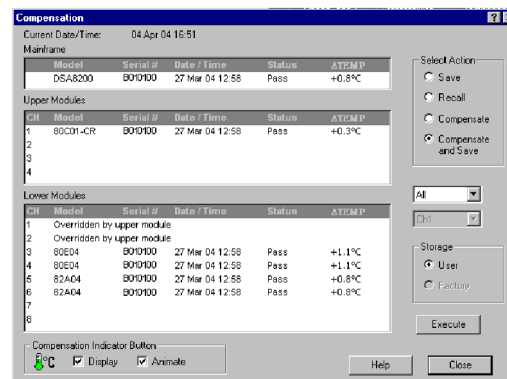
Compensation

Current Date/Time: 04 Apr 04 16:51

Mainframe

| Model | Serial # | Date / Time | Status | ΔTEMP |
|---|---|---|---|---|
| DSA8200 | B010100 | 27 Mar 04 12:58 | Pass | +0.8°C |

Upper Modules

| CH | Model | Serial # | Date / Time | Status | ΔTEMP |
|---|---|---|---|---|---|
| 1 | 80C01-CR | B010100 | 27 Mar 04 12:58 | Pass | +0.3°C |
| 2 | | | | | |
| 3 | | | | | |
| 4 | | | | | |

Lower Modules

| CH | Model | Serial # | Date / Time | Status | ΔTEMP |
|---|---|---|---|---|---|
| 1 | Overridden by upper module | | | | |
| 2 | Overridden by upper module | | | | |
| 3 | 80E04 | B010100 | 27 Mar 04 12:58 | Pass | +1.1°C |
| 4 | 80E04 | B010100 | 27 Mar 04 12:58 | Pass | +1.1°C |
| 5 | 82A04 | B010100 | 27 Mar 04 12:58 | Pass | +0.8°C |
| 6 | 82A04 | B010100 | 27 Mar 04 12:58 | Pass | +0.8°C |
| 7 | | | | | |
| 8 | | | | | |

Select Action
Save
Recall
Compensate
Compensate and Save

All
Ch1

Storage
User
Factory

Execute

Compensation Indicator Button
°C Display Animate

Help
Close